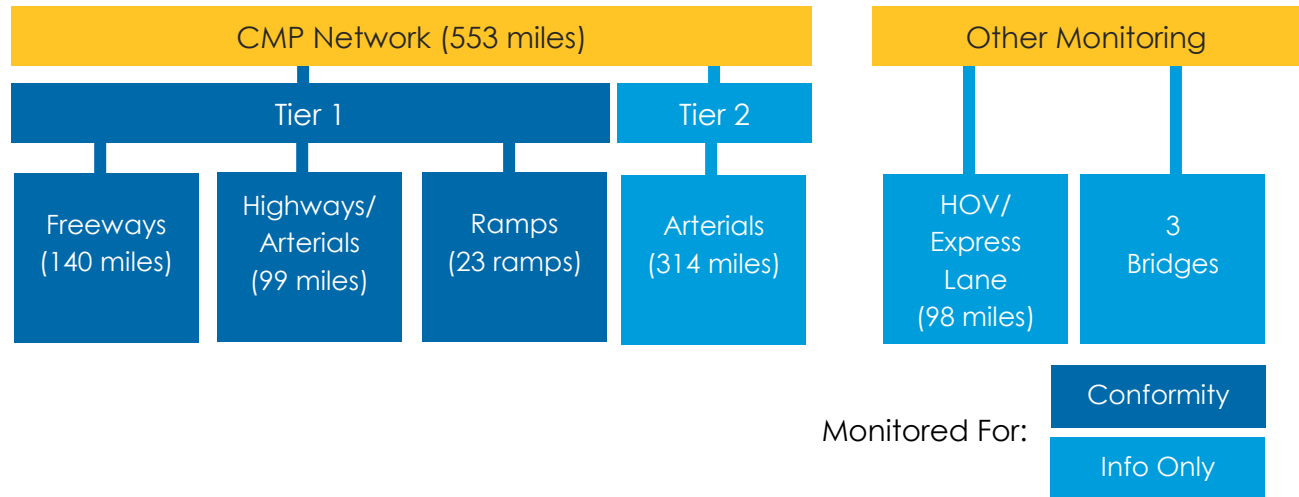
CMP Network (553 miles)

Other Monitoring

Tier 1

Tier 2

Freeways (140 miles)

Highways/ Arterials (99 miles)

Ramps (23 ramps)

Arterials (314 miles)

HOV/ Express Lane (98 miles)

3 Bridges

Monitored For:

Conformity

Info Only